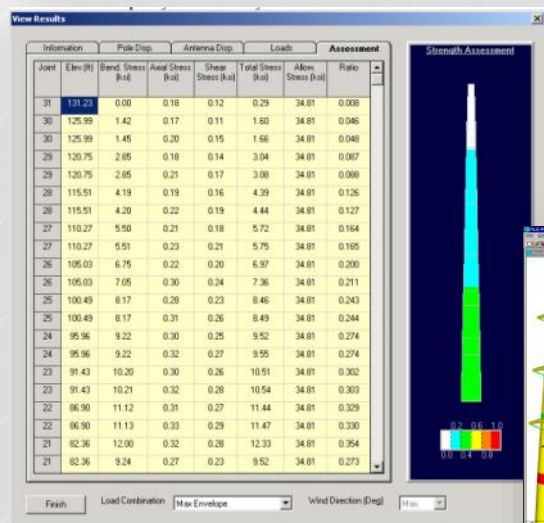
View Results

Information | Pole Disp. | Antenna Disp. | Loads | Assessment

| Joint | Elev (ft) | Bend. Stress (ksi) | Axial Stress (ksi) | Shear Stress (ksi) | Total Stress (ksi) | Allow. Stress (ksi) | Ratio |
|---|---|---|---|---|---|---|---|
| 31 | 131.23 | 0.00 | 0.18 | 0.12 | 0.29 | 34.81 | 0.008 |
| 30 | 125.99 | 1.42 | 0.17 | 0.11 | 1.60 | 34.81 | 0.046 |
| 30 | 125.99 | 1.45 | 0.20 | 0.15 | 1.66 | 34.81 | 0.048 |
| 29 | 120.75 | 2.85 | 0.18 | 0.14 | 3.04 | 34.81 | 0.087 |
| 29 | 120.75 | 2.85 | 0.21 | 0.17 | 3.08 | 34.81 | 0.088 |
| 28 | 115.51 | 4.19 | 0.19 | 0.16 | 4.39 | 34.81 | 0.126 |
| 28 | 115.51 | 4.20 | 0.22 | 0.19 | 4.44 | 34.81 | 0.127 |
| 27 | 110.27 | 5.50 | 0.21 | 0.18 | 5.72 | 34.81 | 0.164 |
| 27 | 110.27 | 5.51 | 0.23 | 0.21 | 5.75 | 34.81 | 0.165 |
| 26 | 105.03 | 6.75 | 0.22 | 0.20 | 6.97 | 34.81 | 0.200 |
| 26 | 105.03 | 7.05 | 0.30 | 0.24 | 7.36 | 34.81 | 0.211 |
| 25 | 100.49 | 8.17 | 0.28 | 0.23 | 8.46 | 34.81 | 0.243 |
| 25 | 100.49 | 8.17 | 0.31 | 0.26 | 8.49 | 34.81 | 0.244 |
| 24 | 95.96 | 9.22 | 0.30 | 0.25 | 9.52 | 34.81 | 0.274 |
| 24 | 95.96 | 9.22 | 0.32 | 0.27 | 9.55 | 34.81 | 0.274 |
| 23 | 91.43 | 10.20 | 0.30 | 0.26 | 10.51 | 34.81 | 0.302 |
| 23 | 91.43 | 10.21 | 0.32 | 0.28 | 10.54 | 34.81 | 0.303 |
| 22 | 86.90 | 11.12 | 0.31 | 0.27 | 11.44 | 34.81 | 0.329 |
| 22 | 86.90 | 11.13 | 0.33 | 0.29 | 11.47 | 34.81 | 0.330 |
| 21 | 82.36 | 12.00 | 0.32 | 0.28 | 12.33 | 34.81 | 0.354 |
| 21 | 82.36 | 9.24 | 0.27 | 0.23 | 9.52 | 34.81 | 0.273 |

Strength Assessment

0.2 0.6 1.0
0.0 0.4 0.8

Finish Load Combination Max Envelope Wind Direction (Deg) Max